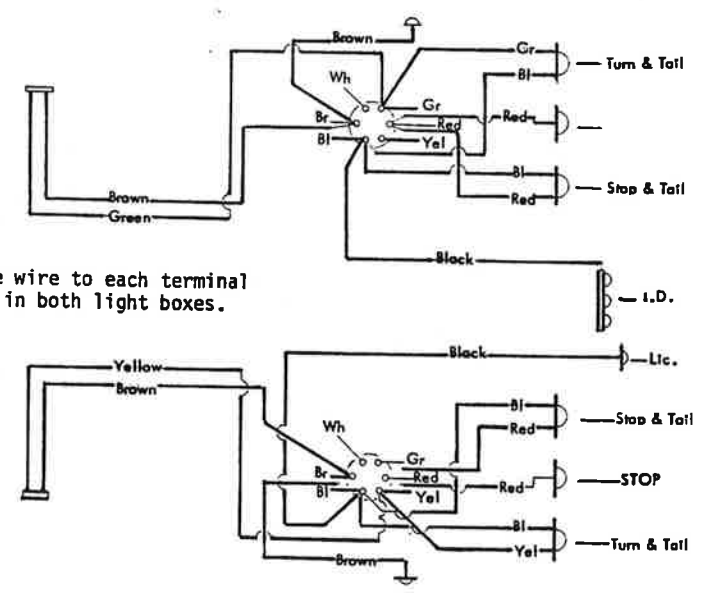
Brown
Gr
Turn & Tail
Bl
Wh
Gr
Br
Red
Red
Bl
Yel
Bl
Stop & Tail
Red
Brown
Green
Black
e wire to each terminal in both light boxes.
I.D.
Yellow
Black
Lic.
Brown
Bl
Stop & Tail
Red
Wh
Gr
Br
Red
Red
STOP
Bl
Yel
Bl
Yel
Turn & Tail
Brown